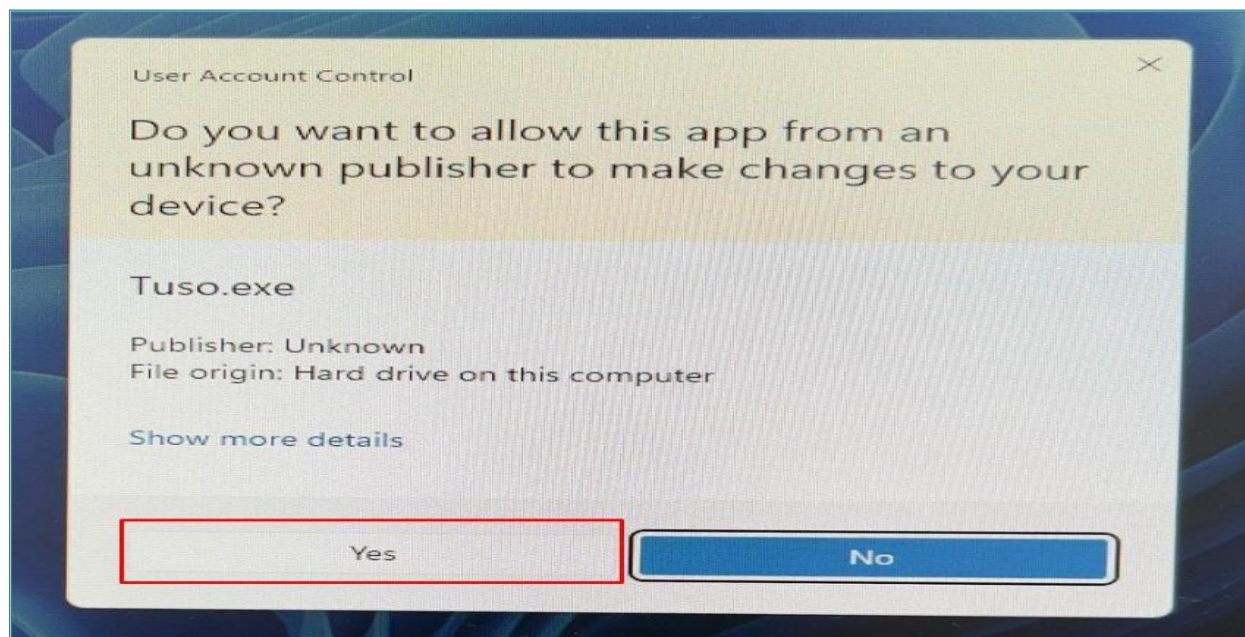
User Account Control

Do you want to allow this app from an unknown publisher to make changes to your device?

Tuso.exe

Publisher: Unknown
File origin: Hard drive on this computer

Show more details

Yes

No